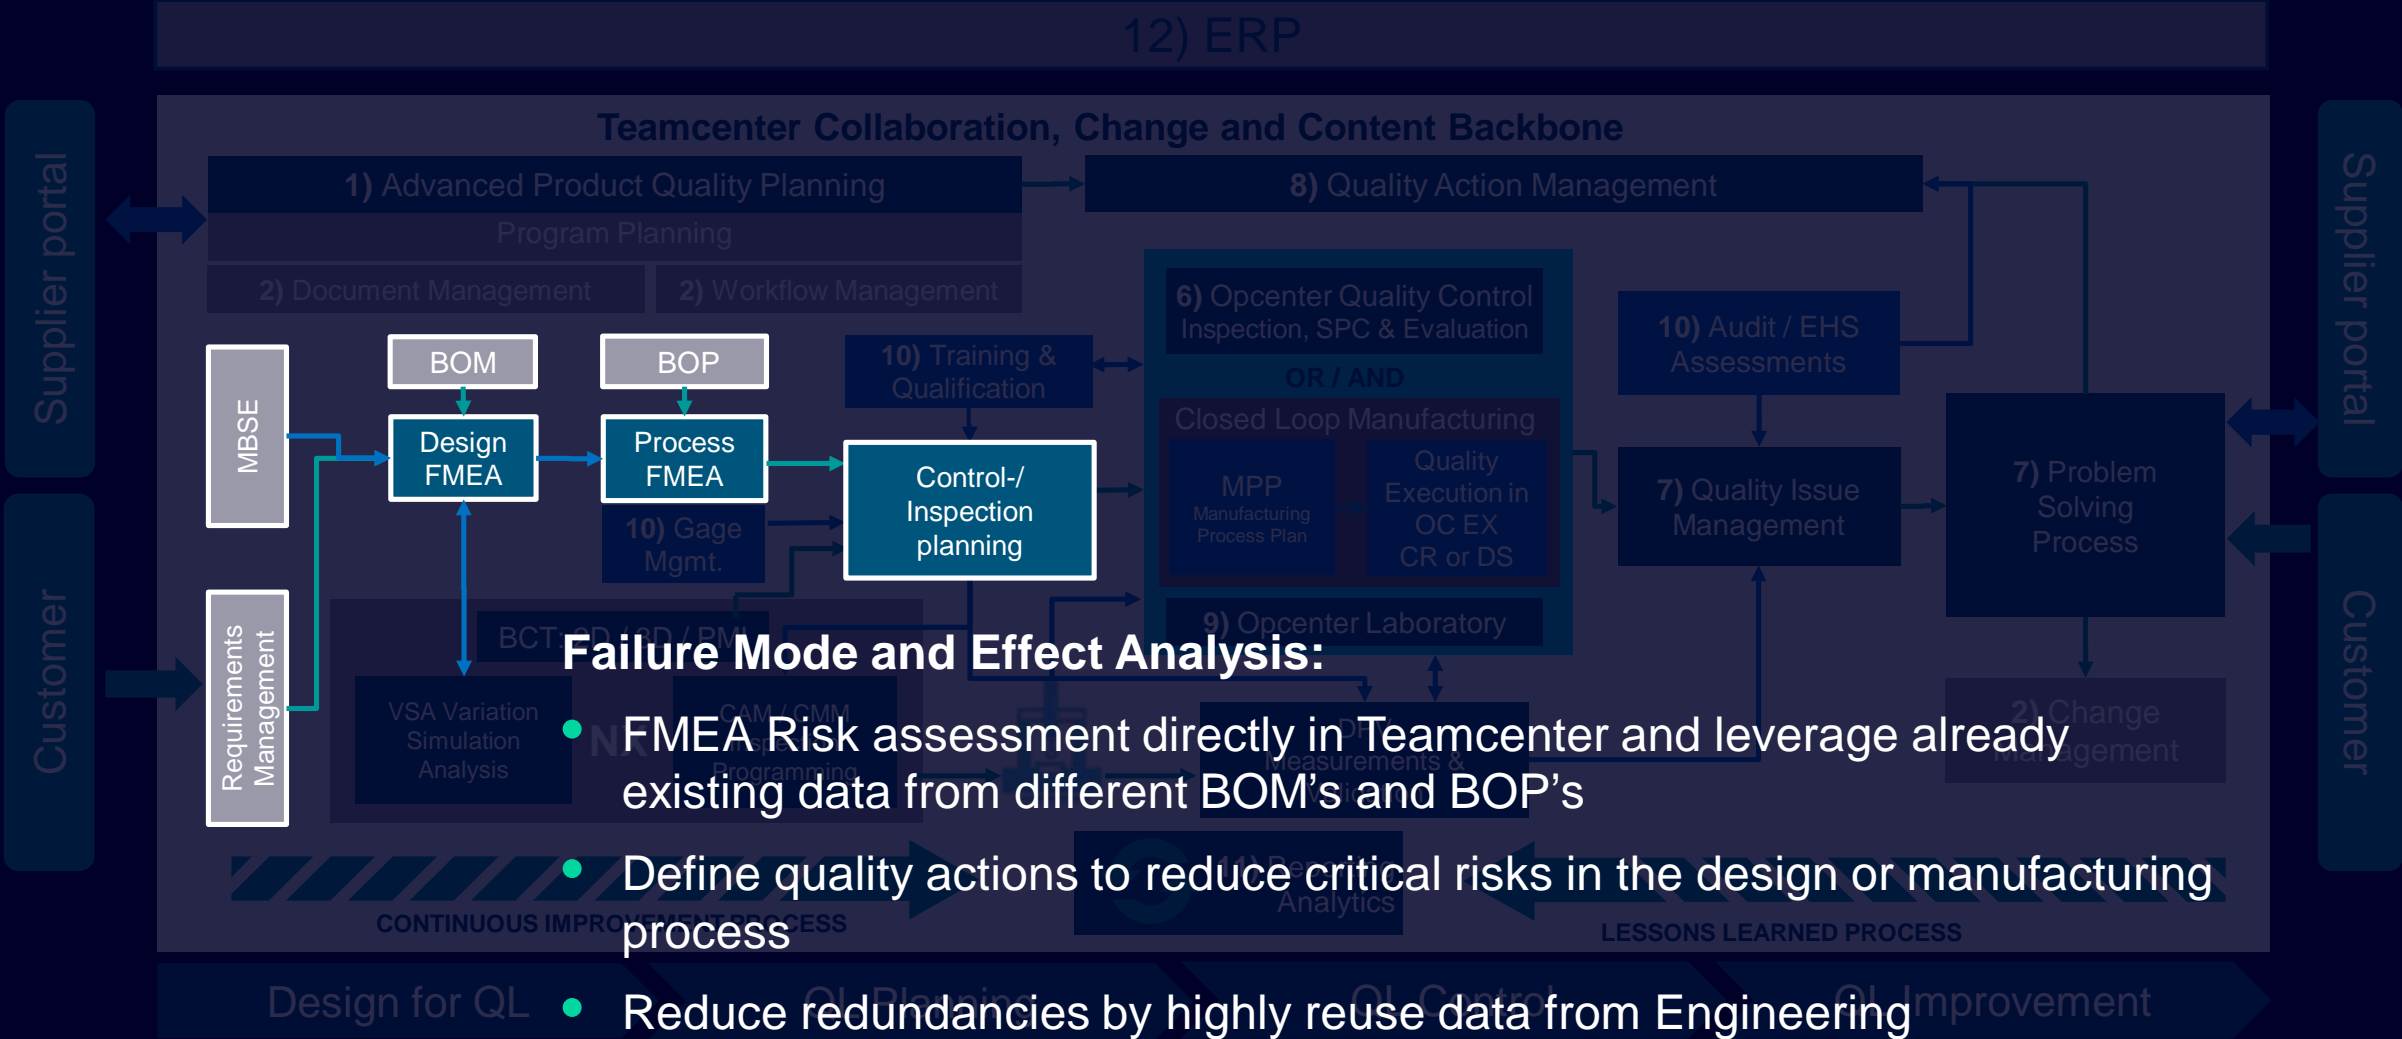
12) ERP

Teamcenter Collaboration, Change and Content Backbone

Supplier portal

Customer

1) Advanced Product Quality Planning

Program Planning

2) Document Management

2) Workflow Management

8) Quality Action Management

MBSE

BOM

Design FMEA

BOP

Process FMEA

10) Gage Mgmt.

10) Training & Qualification

Control-/ Inspection planning

6) Opcenter Quality Control Inspection, SPC & Evaluation

OR / AND

Closed Loop Manufacturing

MPP Manufacturing Process Plan

Quality Execution in OC EX CR or DS

9) Opcenter Laboratory

10) Audit / EHS Assessments

7) Quality Issue Management

7) Problem Solving Process

2) Change Management

Requirements Management

BCT

VSA Variation Simulation Analysis

CAM / CMM Programming

Measurements &

Analytics

CONTINUOUS IMPROVEMENT PROCESS

LESSONS LEARNED PROCESS

Supplier portal

Customer

Design for QL

QL Planning

QL Control

QL Improvement

Failure Mode and Effect Analysis:

- FMEA Risk assessment directly in Teamcenter and leverage already existing data from different BOM's and BOP's
- Define quality actions to reduce critical risks in the design or manufacturing process
- Reduce redundancies by highly reuse data from Engineering